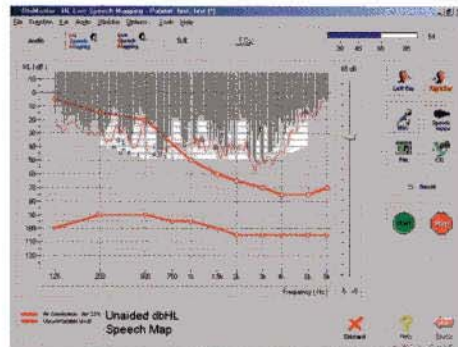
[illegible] - HL Live Speech Mapping - Patient: test, test [*]

File Function Ear Audio Window Options Tools Help

Audio

SII

30 45 60 75 85

54

HL [ dB ]

-10

0

10

20

30

40

50

60

70

80

90

100

110

120

125 250 500 750 1k 1.5k 2k 3k 4k 6k 8k

Frequency [ Hz ]

Left Ear

Right Ear

Start

Stop

Air Conduction

Uncomfortable level

Unaided dbHL Speech Map

Discard

Help

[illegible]